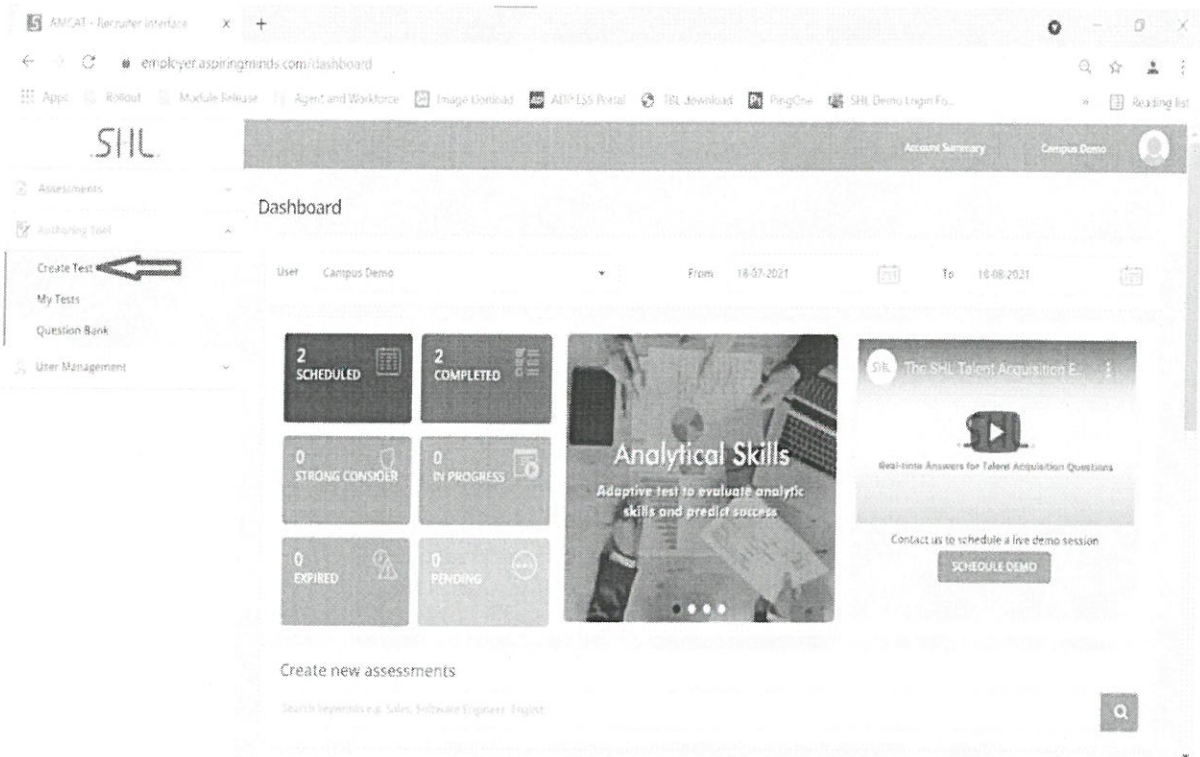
AMCAT - Recruiter interface × +

employer.aspiringminds.com/dashboard

Apps Rollout Module Release Agent and Workforce Image Upload ADP ESS Portal TBL download PingOne SHL Demo Login Fo... » Reading list

SHL

Account Summary Campus Demo

Assessments

Authoring Tool

Create Test

My Tests

Question Bank

User Management

Dashboard

User Campus Demo From 18-07-2021 To 18-08-2021

2 SCHEDULED

2 COMPLETED

0 STRONG CONSIDER

0 IN PROGRESS

0 EXPIRED

0 PENDING

Analytical Skills

Adaptive test to evaluate analytic skills and predict success

The SHL Talent Acquisition E...

Real-time Answers for Talent Acquisition Questions

Contact us to schedule a live demo session

SCHEDULE DEMO

Create new assessments

Search keywords e.g. Sales, Software Engineer, English